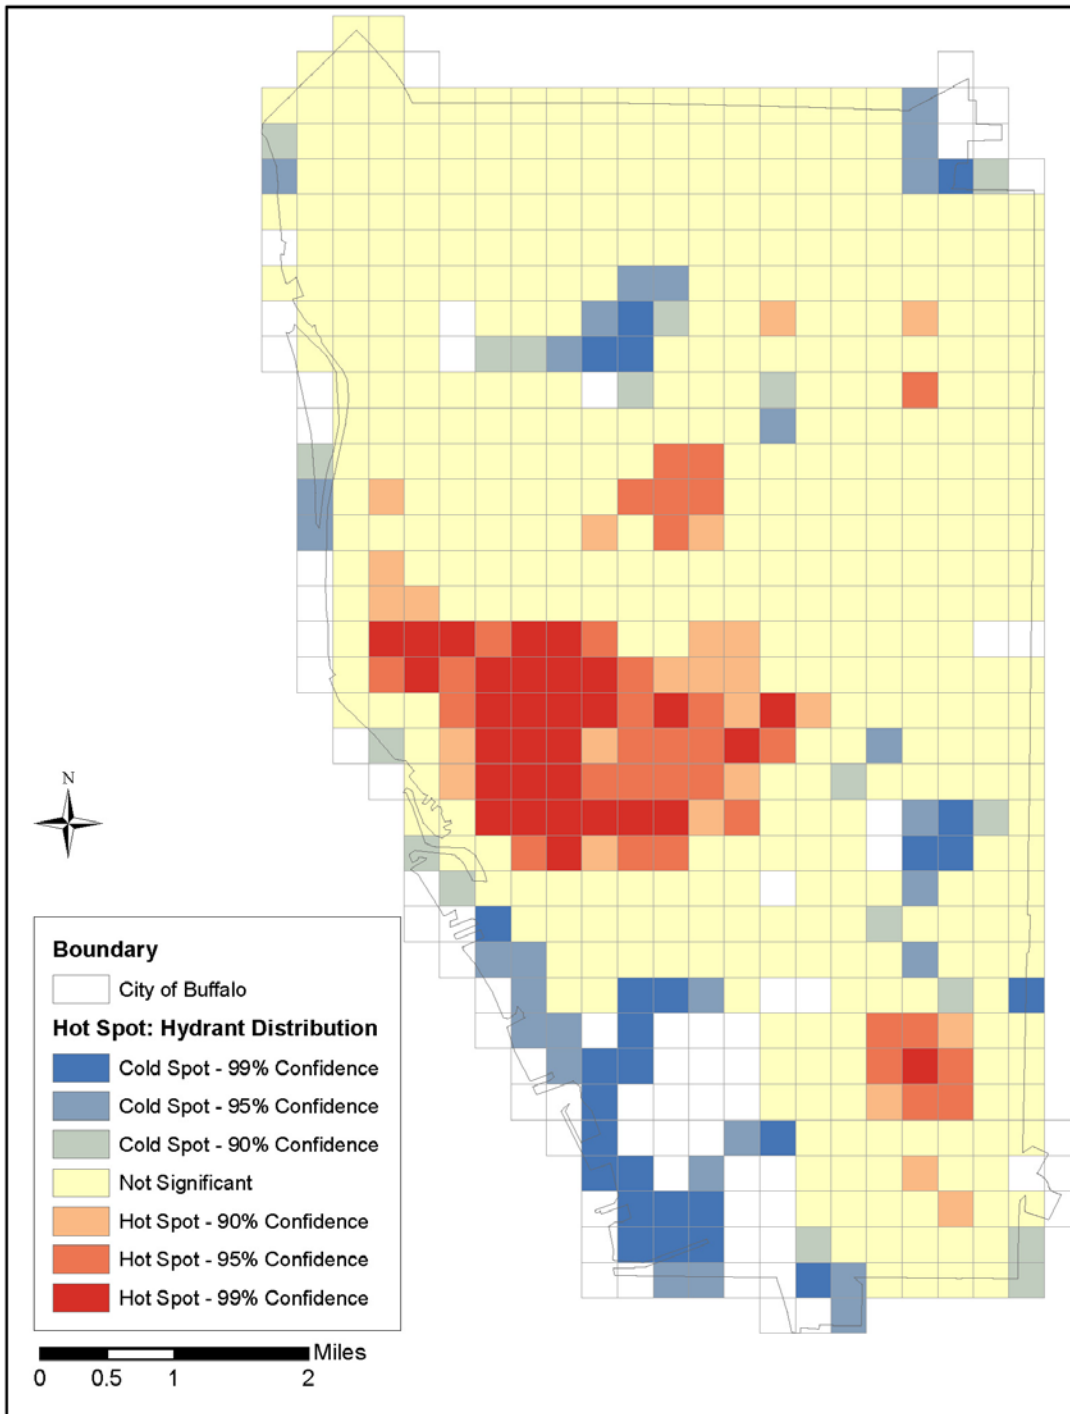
N

Boundary

City of Buffalo

Hot Spot: Hydrant Distribution

Cold Spot - 99% Confidence

Cold Spot - 95% Confidence

Cold Spot - 90% Confidence

Not Significant

Hot Spot - 90% Confidence

Hot Spot - 95% Confidence

Hot Spot - 99% Confidence

Miles

0 0.5 1 2